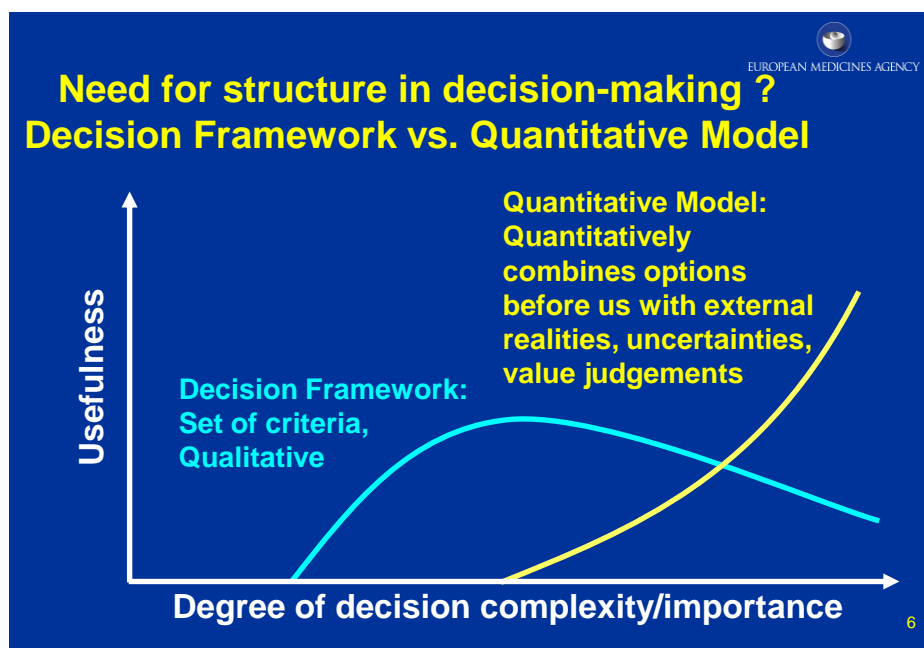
EUROPEAN MEDICINES AGENCY

Need for structure in decision-making ?
Decision Framework vs. Quantitative Model

Quantitative Model: Quantitatively combines options before us with external realities, uncertainties, value judgements

Usefulness

Decision Framework: Set of criteria, Qualitative

Degree of decision complexity/importance

6